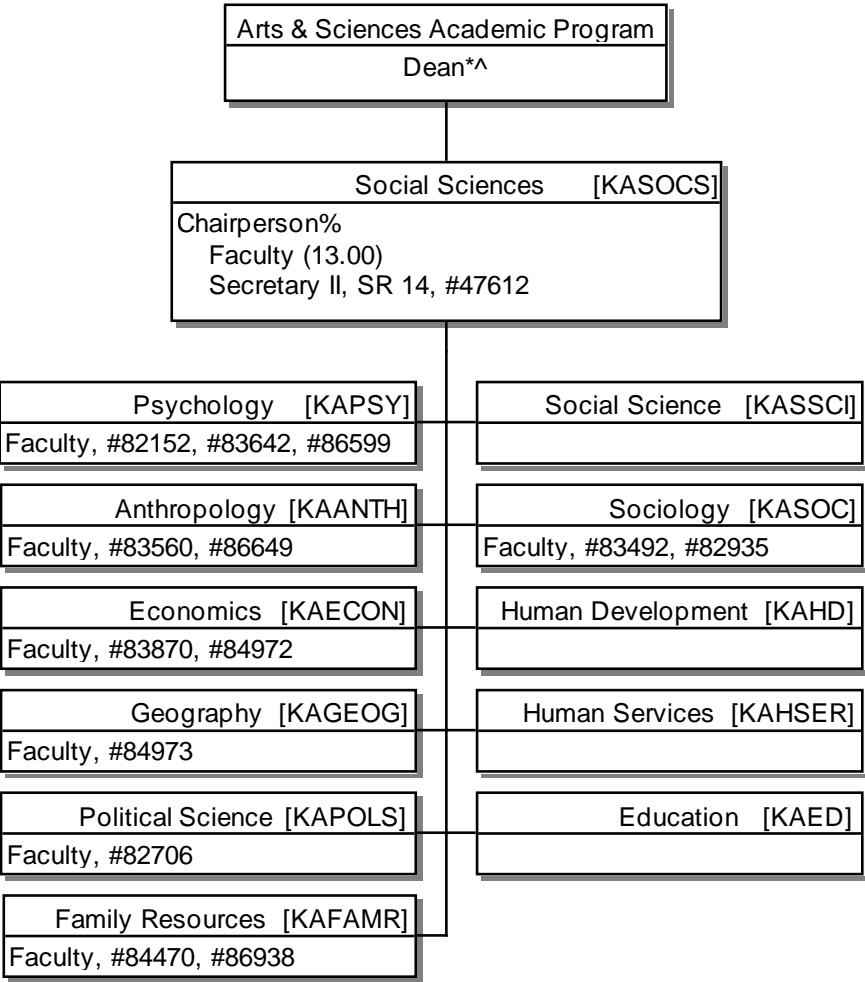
Arts & Sciences Academic Program
Dean*^

Social Sciences [KASOCS]
Chairperson%
Faculty (13.00)
Secretary II, SR 14, #47612

Psychology [KAPSY]
Faculty, #82152, #83642, #86599

Anthropology [KAANTH]
Faculty, #83560, #86649

Economics [KAECON]
Faculty, #83870, #84972

Geography [KAGEOG]
Faculty, #84973

Political Science [KAPOLS]
Faculty, #82706

Family Resources [KAFAMR]
Faculty, #84470, #86938

Social Science [KASSCI]

Sociology [KASOC]
Faculty, #83492, #82935

Human Development [KAHD]

Human Services [KAHSER]

Education [KAED]